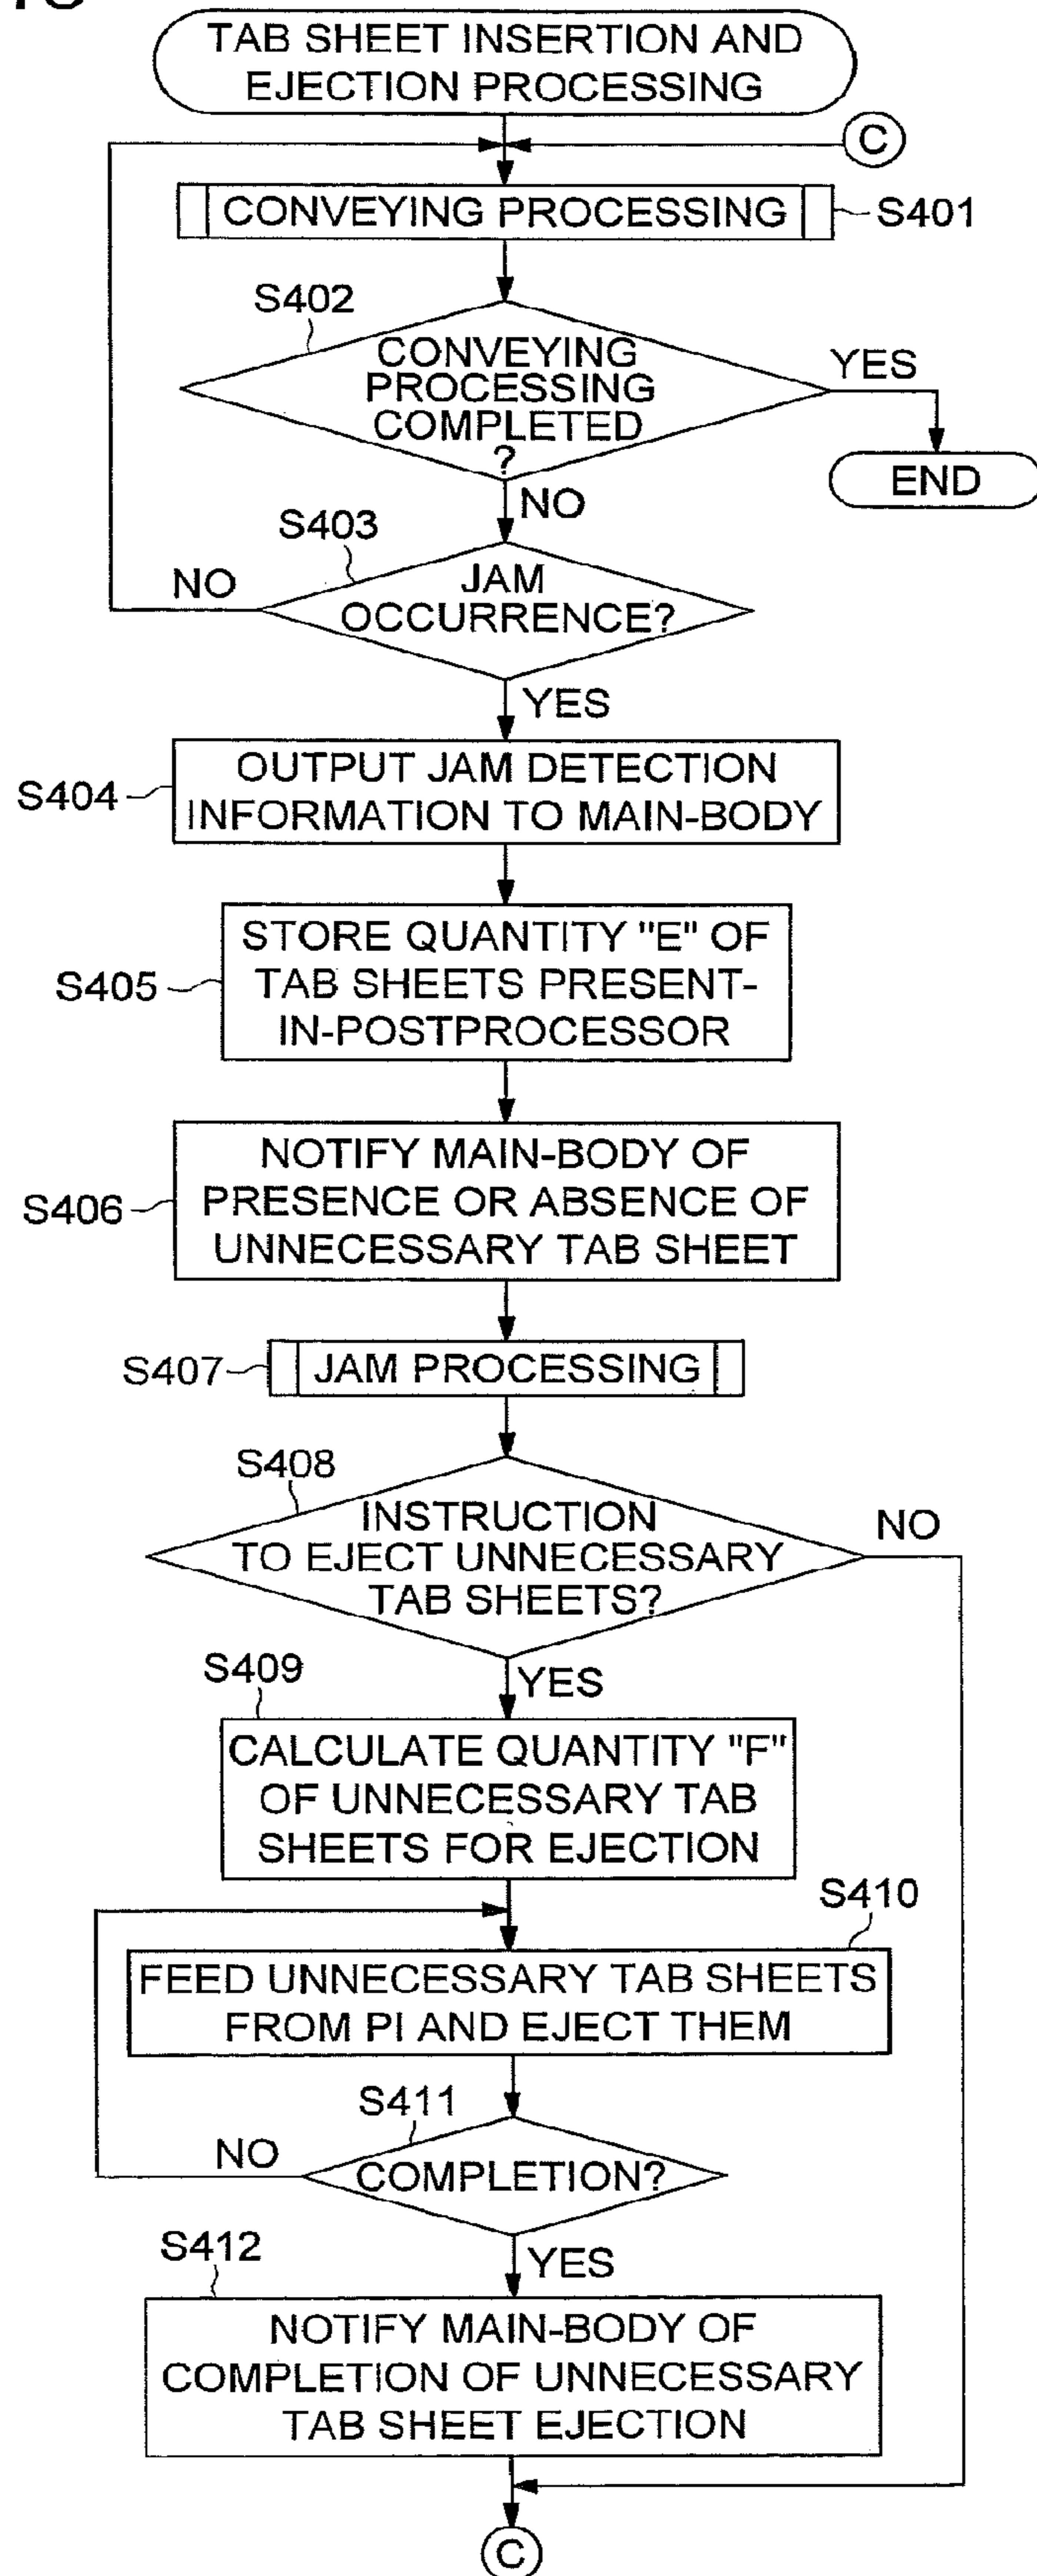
TAB SHEET INSERTION AND EJECTION PROCESSING

C

CONVEYING PROCESSING

S401

S402

CONVEYING PROCESSING COMPLETED ?

YES

END

NO

S403

NO

JAM OCCURRENCE?

YES

S404

OUTPUT JAM DETECTION INFORMATION TO MAIN-BODY

S405

STORE QUANTITY "E" OF TAB SHEETS PRESENT-IN-POSTPROCESSOR

S406

NOTIFY MAIN-BODY OF PRESENCE OR ABSENCE OF UNNECESSARY TAB SHEET

S407

JAM PROCESSING

S408

INSTRUCTION TO EJECT UNNECESSARY TAB SHEETS?

NO

S409

YES

CALCULATE QUANTITY "F" OF UNNECESSARY TAB SHEETS FOR EJECTION

S410

FEED UNNECESSARY TAB SHEETS FROM PI AND EJECT THEM

S411

NO

COMPLETION?

S412

YES

NOTIFY MAIN-BODY OF COMPLETION OF UNNECESSARY TAB SHEET EJECTION

C